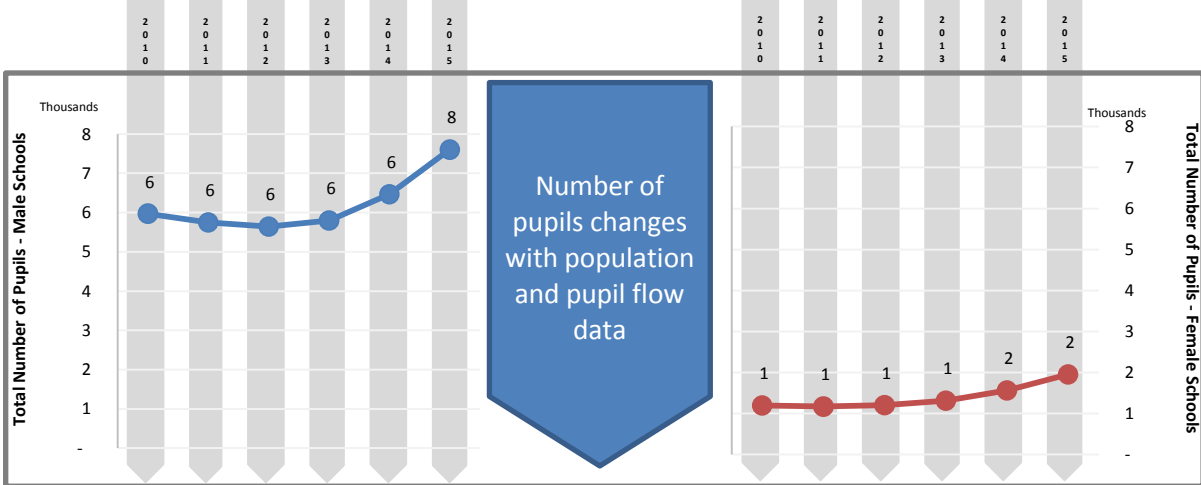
2010
2011
2012
2013
2014
2015

Thousands

Total Number of Pupils - Male Schools

8
7
6
5
4
3
2
1
-

6 6 6 6 6 8

Number of pupils changes with population and pupil flow data

2010
2011
2012
2013
2014
2015

Thousands

Total Number of Pupils - Female Schools

8
7
6
5
4
3
2
1
-

1 1 1 1 2 2